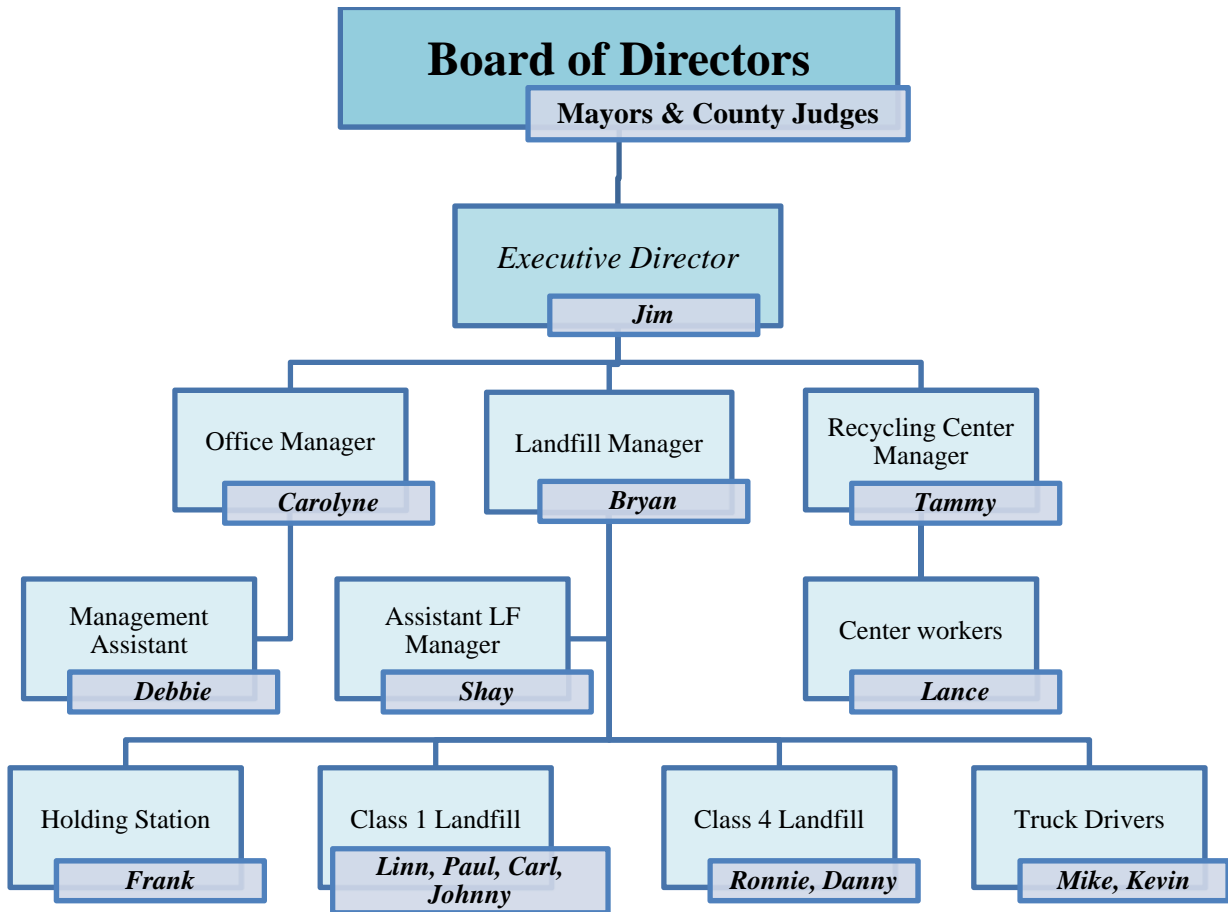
Board of Directors
Mayors & County Judges

Executive Director
Jim

Office Manager
Carolyne

Landfill Manager
Bryan

Recycling Center Manager
Tammy

Management Assistant
Debbie

Assistant LF Manager
Shay

Center workers
Lance

Holding Station
Frank

Class 1 Landfill
Linn, Paul, Carl, Johnny

Class 4 Landfill
Ronnie, Danny

Truck Drivers
Mike, Kevin